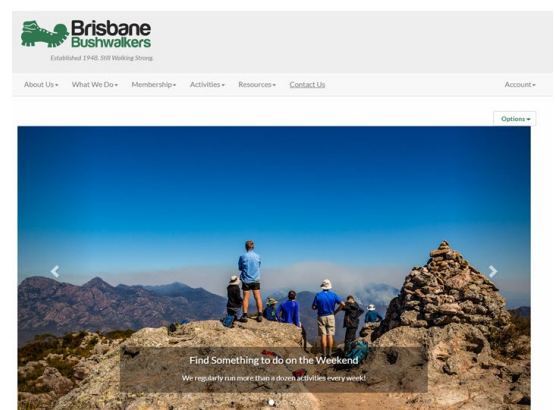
Brisbane Bushwalkers

Established 1948. Still Walking Strong.

About Us▾ What We Do▾ Membership▾ Activities▾ Resources▾ Contact Us

Account▾

Options▾

Find Something to do on the Weekend

We regularly run more than a dozen activities every week!